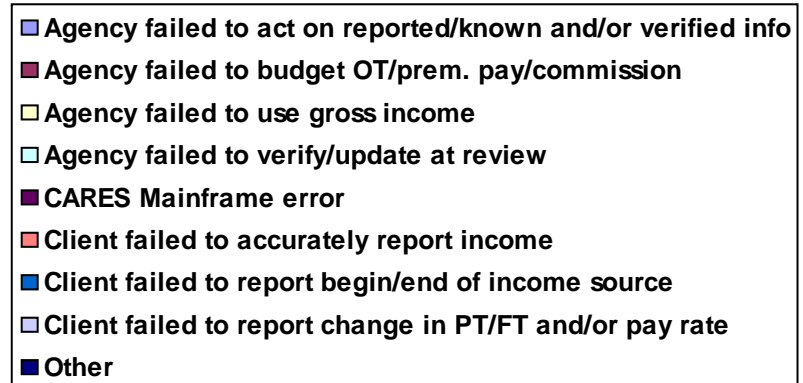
Agency failed to act on reported/known and/or verified info
Agency failed to budget OT/prem. pay/commission
Agency failed to use gross income
Agency failed to verify/update at review
CARES Mainframe error
Client failed to accurately report income
Client failed to report begin/end of income source
Client failed to report change in PT/FT and/or pay rate
Other